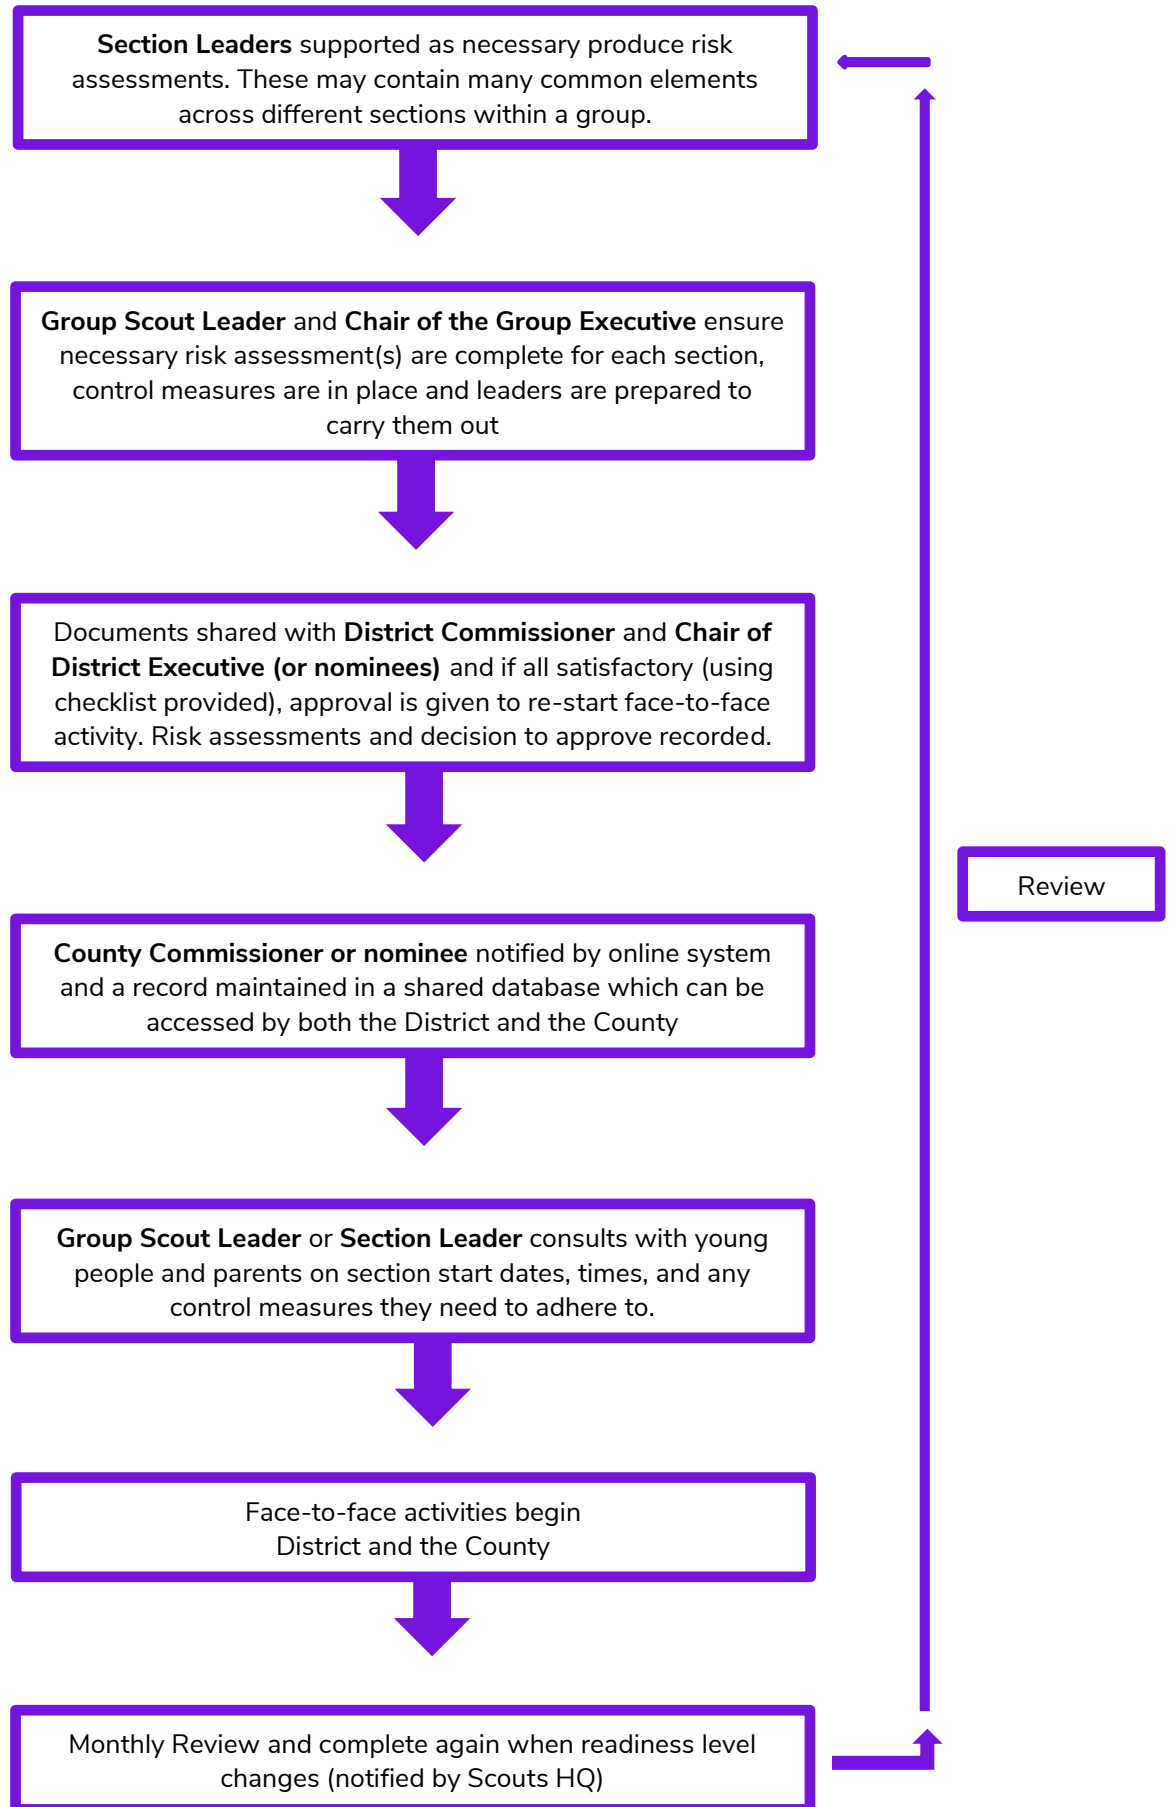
**Section Leaders** supported as necessary produce risk assessments. These may contain many common elements across different sections within a group.

**Group Scout Leader** and **Chair of the Group Executive** ensure necessary risk assessment(s) are complete for each section, control measures are in place and leaders are prepared to carry them out

Documents shared with **District Commissioner** and **Chair of District Executive (or nominees)** and if all satisfactory (using checklist provided), approval is given to re-start face-to-face activity. Risk assessments and decision to approve recorded.

Review

**County Commissioner or nominee** notified by online system and a record maintained in a shared database which can be accessed by both the District and the County

**Group Scout Leader** or **Section Leader** consults with young people and parents on section start dates, times, and any control measures they need to adhere to.

Face-to-face activities begin
District and the County

Monthly Review and complete again when readiness level changes (notified by Scouts HQ)